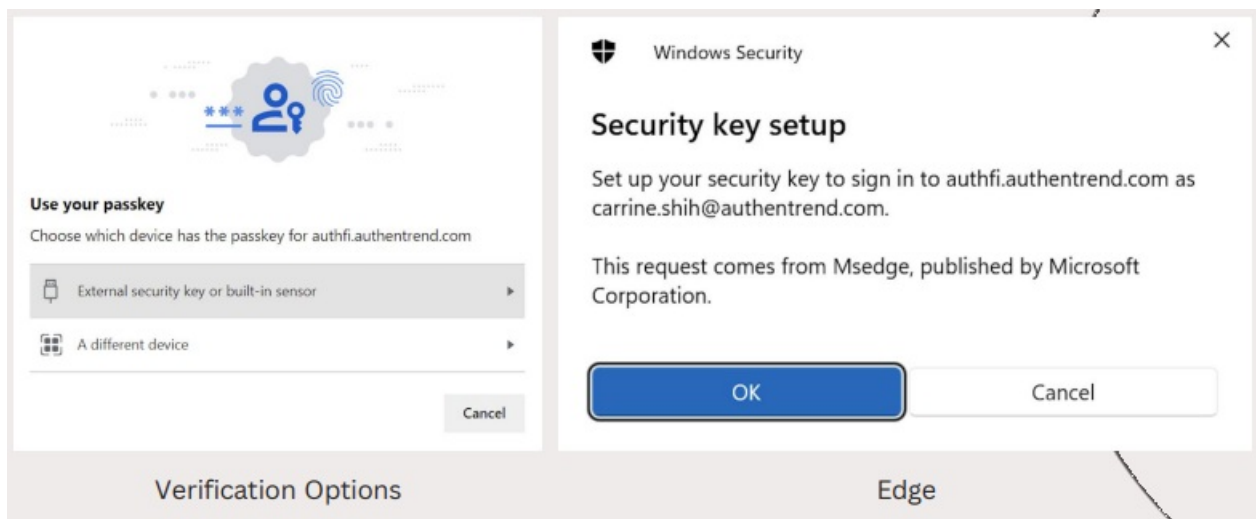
***

Use your passkey

Choose which device has the passkey for authfi.authentrend.com

External security key or built-in sensor

A different device

Cancel

Verification Options

Windows Security

×

Security key setup

Set up your security key to sign in to authfi.authentrend.com as carrine.shih@authentrend.com.

This request comes from Msedge, published by Microsoft Corporation.

OK

Cancel

Edge